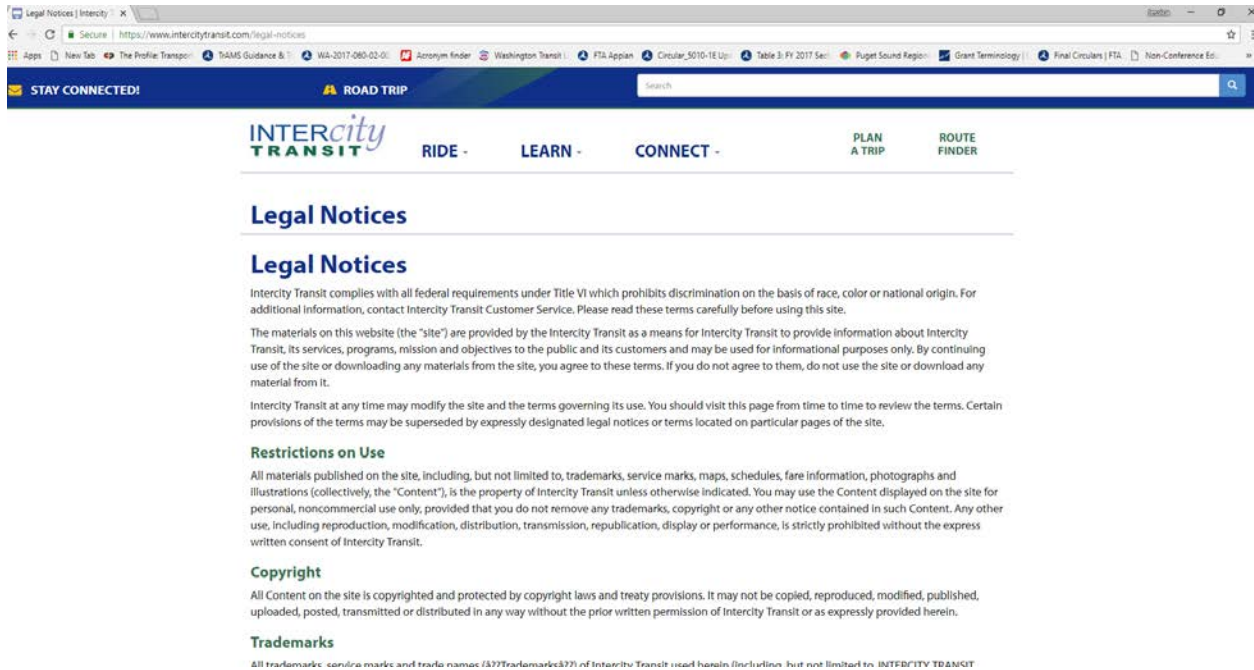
Legal Notices | Intercity T ×

Secure | https://www.intercitytransit.com/legal-notices

Apps New Tab The Profile: Transpor TrAMS Guidance & T WA-2017-060-02-0 Acronym finder Washington Transit FTA Appian Circular_5010-1E Up Table 3: FY 2017 Sec Puget Sound Region Grant Terminology Final Circulars | FTA Non-Conference Ed

STAY CONNECTED!

ROAD TRIP

Search

INTERcity TRANSIT

RIDE -

LEARN -

CONNECT -

PLAN A TRIP

ROUTE FINDER

Legal Notices

Legal Notices

Intercity Transit complies with all federal requirements under Title VI which prohibits discrimination on the basis of race, color or national origin. For additional information, contact Intercity Transit Customer Service. Please read these terms carefully before using this site.

The materials on this website (the "site") are provided by the Intercity Transit as a means for Intercity Transit to provide information about Intercity Transit, its services, programs, mission and objectives to the public and its customers and may be used for informational purposes only. By continuing use of the site or downloading any materials from the site, you agree to these terms. If you do not agree to them, do not use the site or download any material from it.

Intercity Transit at any time may modify the site and the terms governing its use. You should visit this page from time to time to review the terms. Certain provisions of the terms may be superseded by expressly designated legal notices or terms located on particular pages of the site.

Restrictions on Use

All materials published on the site, including, but not limited to, trademarks, service marks, maps, schedules, fare information, photographs and illustrations (collectively, the "Content"), is the property of Intercity Transit unless otherwise indicated. You may use the Content displayed on the site for personal, noncommercial use only, provided that you do not remove any trademarks, copyright or any other notice contained in such Content. Any other use, including reproduction, modification, distribution, transmission, republication, display or performance, is strictly prohibited without the express written consent of Intercity Transit.

Copyright

All Content on the site is copyrighted and protected by copyright laws and treaty provisions. It may not be copied, reproduced, modified, published, uploaded, posted, transmitted or distributed in any way without the prior written permission of Intercity Transit or as expressly provided herein.

Trademarks

All trademarks, service marks and trade names (â??Trademarksâ??) of Intercity Transit used herein (including, but not limited to, INTERCITY TRANSIT, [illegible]